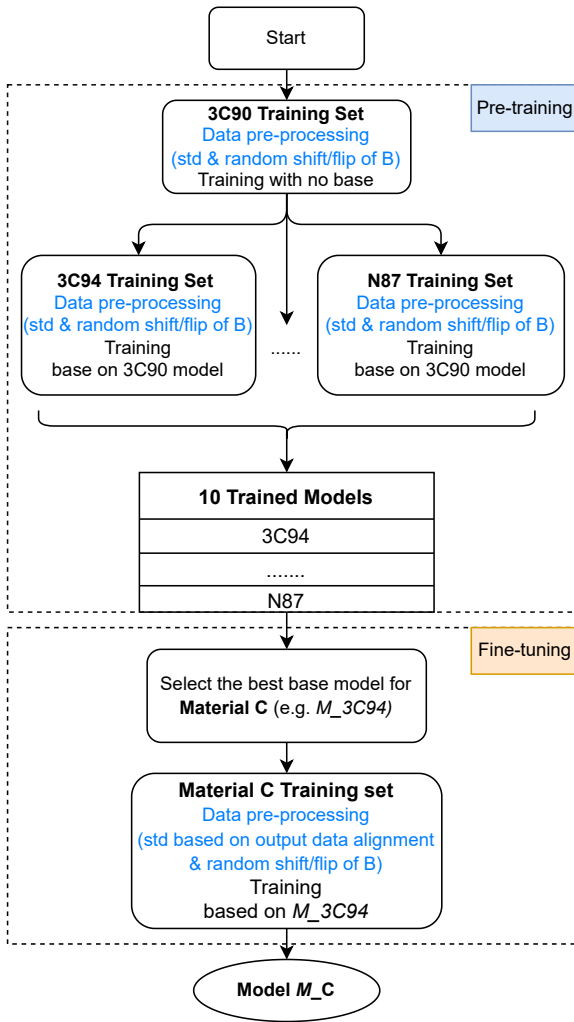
Start

Pre-training

3C90 Training Set
Data pre-processing
(std & random shift/flip of B)
Training with no base

3C94 Training Set
Data pre-processing
(std & random shift/flip of B)
Training
base on 3C90 model

......

N87 Training Set
Data pre-processing
(std & random shift/flip of B)
Training
base on 3C90 model

| 10 Trained Models |
|---|
| 3C94 |
| ....... |
| N87 |

Fine-tuning

Select the best base model for **Material C** (e.g. *M_3C94)*

Material C Training set
Data pre-processing
(std based on output data alignment & random shift/flip of B)
Training
based on *M_3C94*

Model *M_C*